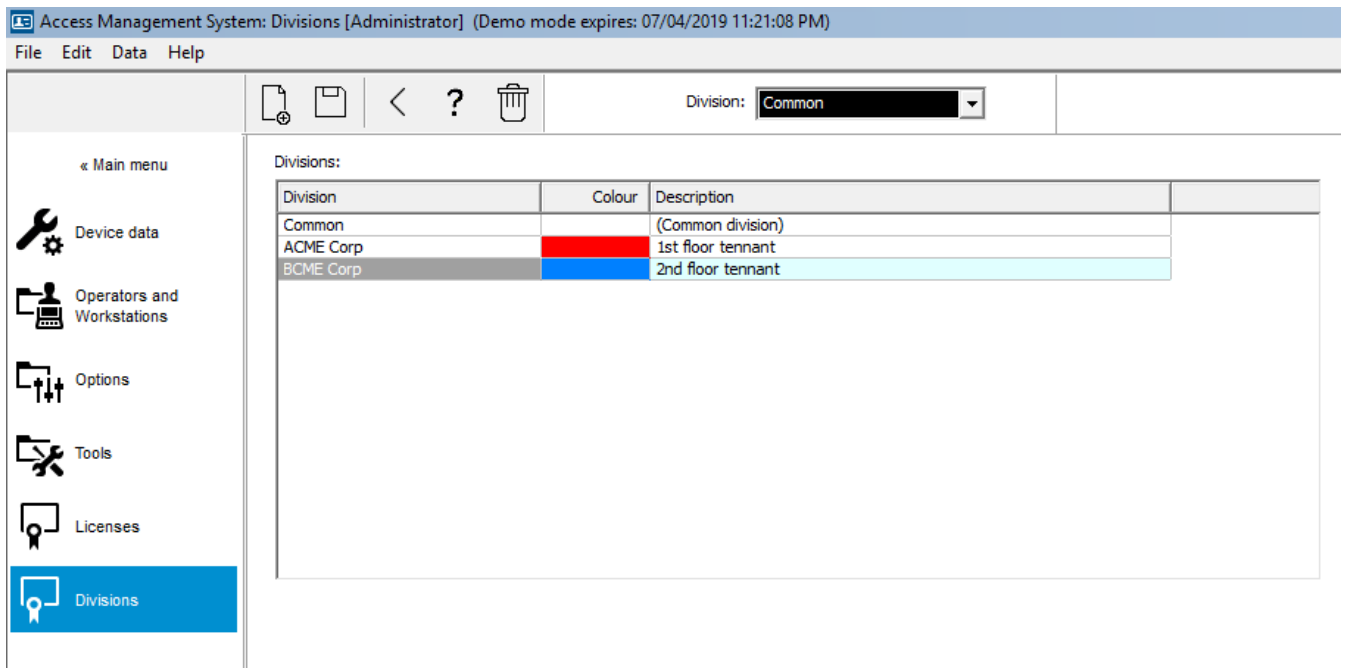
Access Management System: Divisions [Administrator] (Demo mode expires: 07/04/2019 11:21:08 PM)

File Edit Data Help

?

Division: Common

« Main menu

Device data

Operators and Workstations

Options

Tools

Licenses

Divisions

Divisions:

| Division | Colour | Description |
|---|---|---|
| Common | | (Common division) |
| ACME Corp | | 1st floor tennant |
| BCME Corp | | 2nd floor tennant |